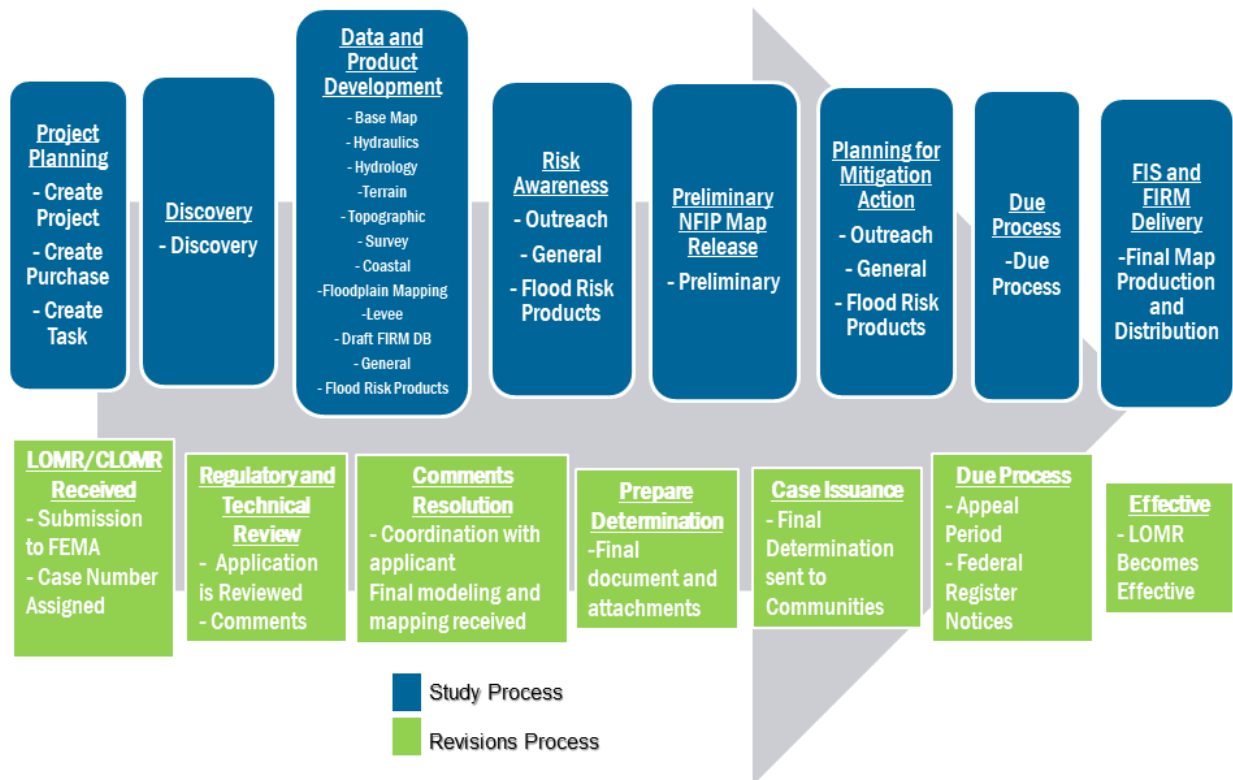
Project Planning
- Create Project
- Create Purchase
- Create Task

Discovery
- Discovery

Data and Product Development
- Base Map
- Hydraulics
- Hydrology
-Terrain
- Topographic
- Survey
- Coastal
-Floodplain Mapping
-Levee
- Draft FIRM DB
- General
- Flood Risk Products

Risk Awareness
- Outreach
- General
- Flood Risk Products

Preliminary NFIP Map Release
- Preliminary

Planning for Mitigation Action
- Outreach
- General
- Flood Risk Products

Due Process
-Due Process

FIS and FIRM Delivery
-Final Map Production and Distribution

LOMR/CLOMR Received
- Submission to FEMA
- Case Number Assigned

Regulatory and Technical Review
- Application is Reviewed
- Comments

Comments Resolution
- Coordination with applicant
Final modeling and mapping received

Prepare Determination
-Final document and attachments

Case Issuance
- Final Determination sent to Communities

Due Process
- Appeal Period
- Federal Register Notices

Effective
- LOMR Becomes Effective

Study Process
Revisions Process